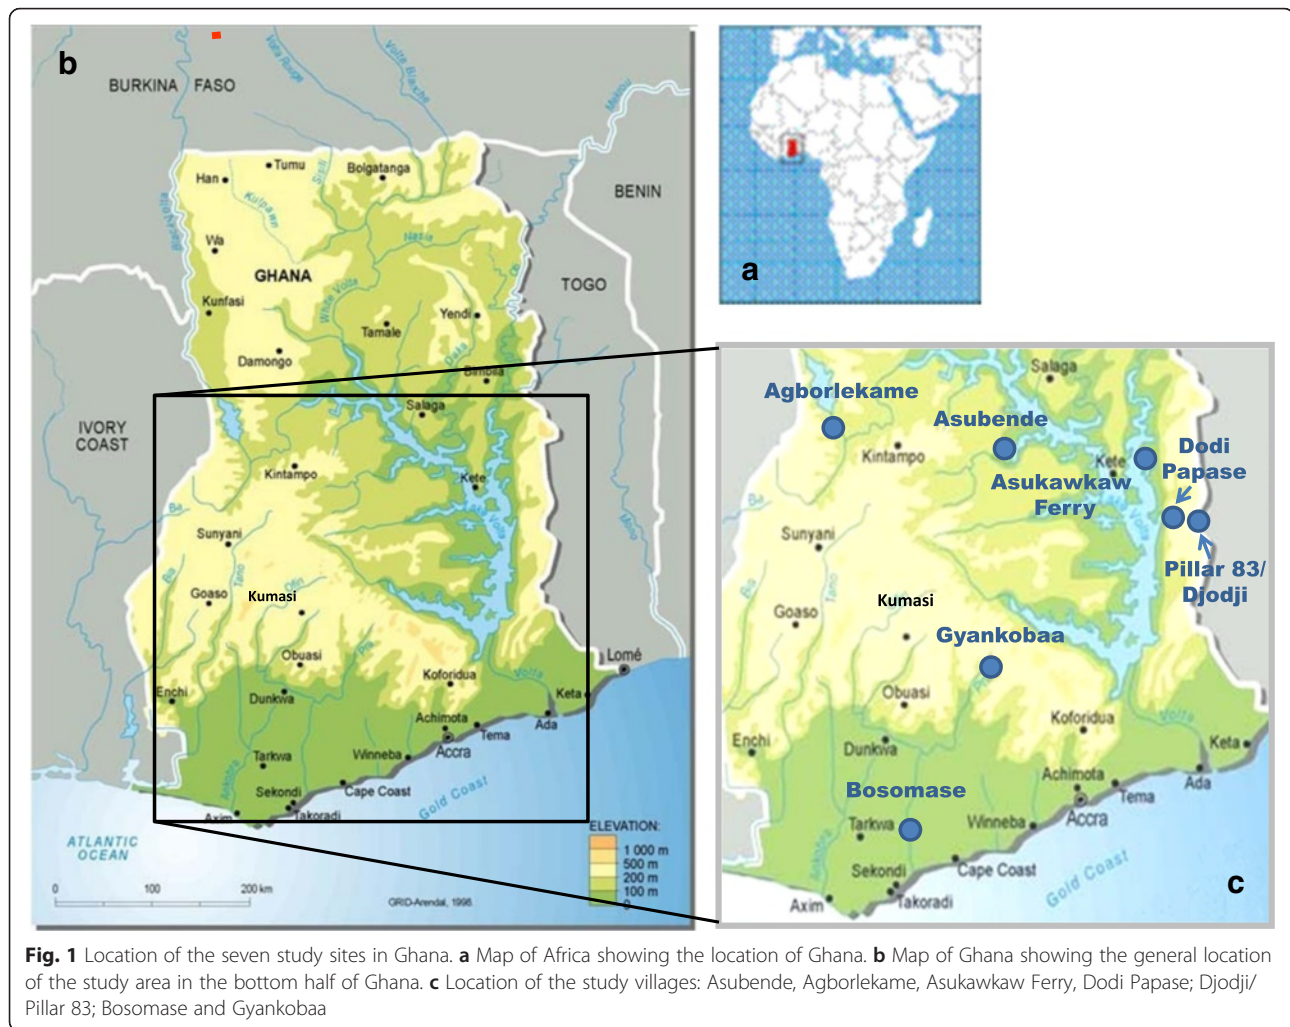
b

BURKINA FASO

Volta Rouge

Volta Blanche

Makrou

BENIN

Tumu

Bolgatanga

Han

Sisili

Kulpawn

Wa

Nasia

GHANA

TOGO

Kunfasi

White Volta

Yendi

Tamale

Damongo

Oti

Daka

Bimbila

IVORY COAST

Salaga

Kintampo

Kete

Sunyani

Volta

Goaso

Kumasi

Obuasi

Koforidua

Lomé

Enchi

Dunkwa

Keta

Achimota

Ada

Tema

Tarkwa

Winneba

Accra

Sekondi

Cape Coast

Gold Coast

Axim

Takoradi

ATLANTIC OCEAN

ELEVATION:
1 000 m
500 m
200 m
100 m
0

0 100 200 km

GRID-Arendal, 1998

a

Agborlekame

Asubende

Salaga

Kintampo

Kete

Dodi Papase

Asukawkaw Ferry

Sunyani

Pillar 83/ Djodji

Goaso

Kumasi

Gyankobaa

Obuasi

Koforidua

Enchi

Dunkwa

Keta

Achimota

Ada

Tema

Bosomase

Tarkwa

Winneba

Accra

Sekondi

Cape Coast

Gold Coast

Axim

Takoradi

c

Fig. 1 Location of the seven study sites in Ghana. a Map of Africa showing the location of Ghana. b Map of Ghana showing the general location of the study area in the bottom half of Ghana. c Location of the study villages: Asubende, Agborlekame, Asukawkaw Ferry, Dodi Papase; Djodji/ Pillar 83; Bosomase and Gyankobaa